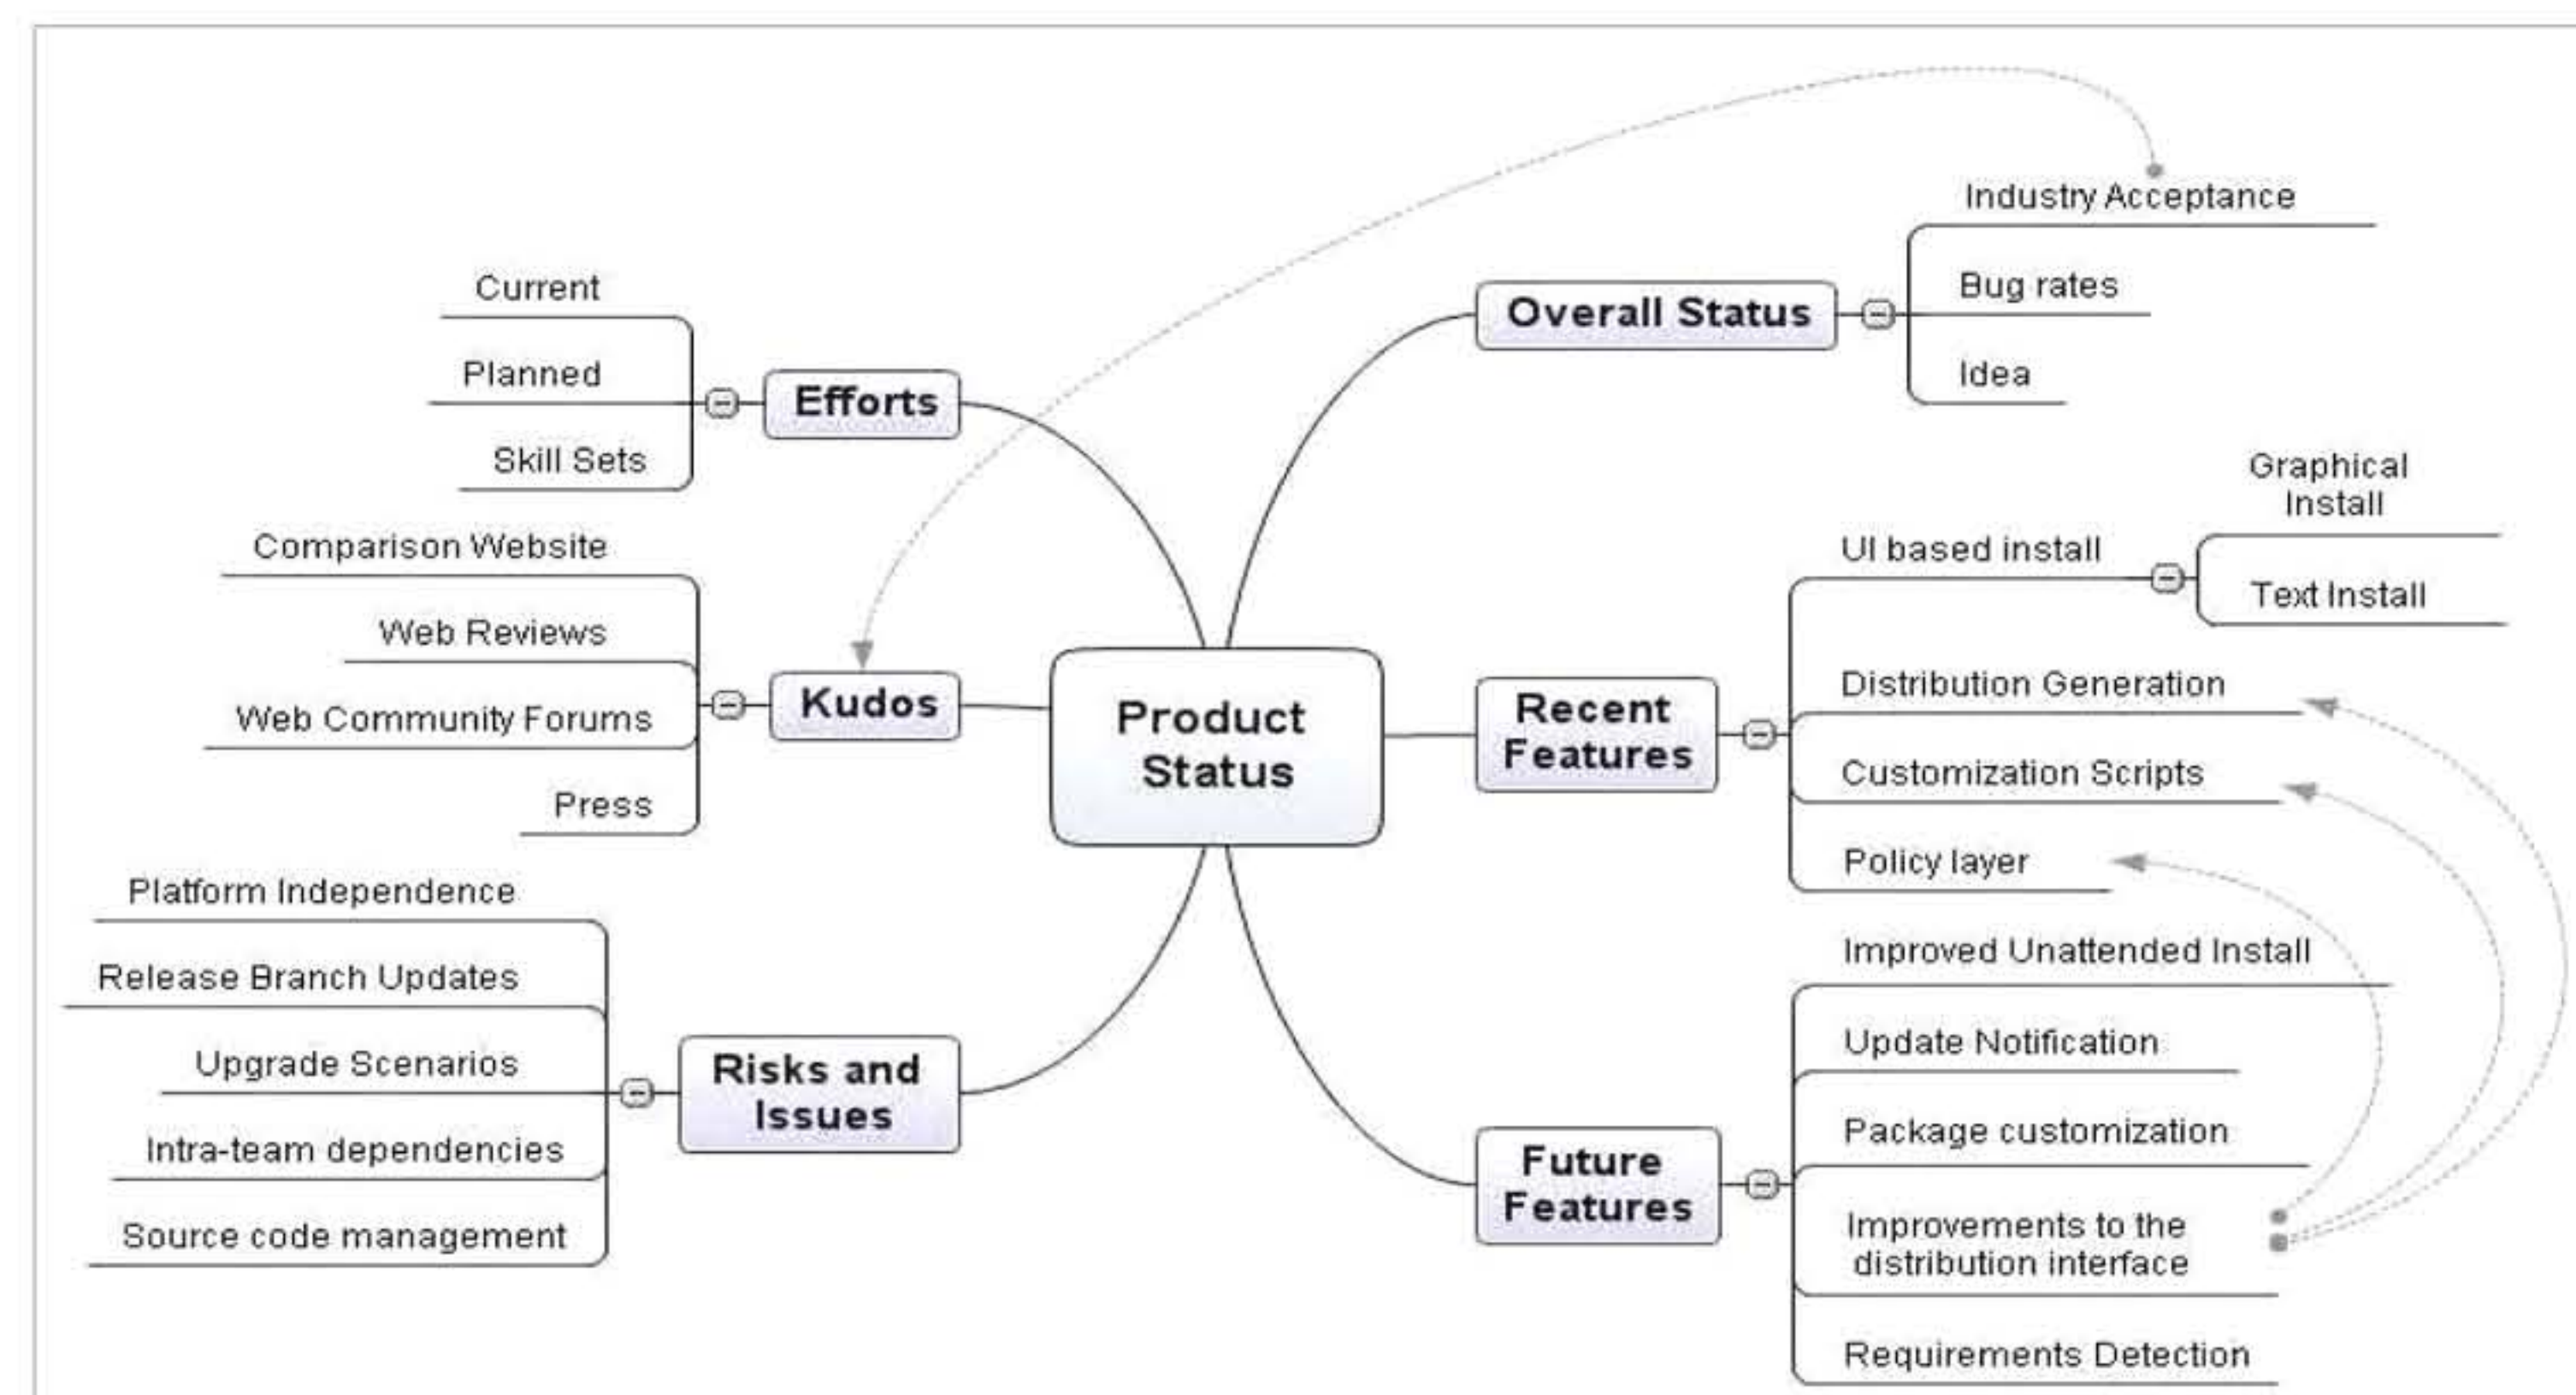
Product Status

Efforts
Current
Planned
Skill Sets

Kudos
Comparison Website
Web Reviews
Web Community Forums
Press

Risks and Issues
Platform Independence
Release Branch Updates
Upgrade Scenarios
Intra-team dependencies
Source code management

Overall Status
Industry Acceptance
Bug rates
Idea

Recent Features
UI based install
Graphical Install
Text Install
Distribution Generation
Customization Scripts
Policy layer

Future Features
Improved Unattended Install
Update Notification
Package customization
Improvements to the distribution interface
Requirements Detection